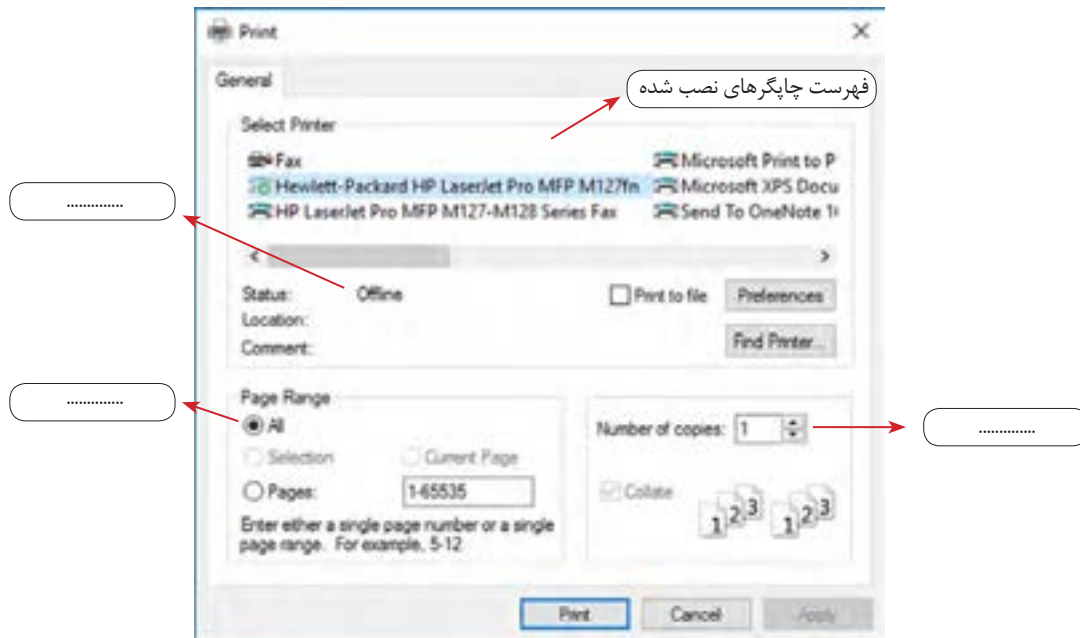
Print

General

فهرست چاپگرهای نصب شده

Select Printer

Fax

Hewlett-Packard HP LaserJet Pro MFP M127fn

HP LaserJet Pro MFP M127-M128 Series Fax

Microsoft Print to P

Microsoft XPS Docu

Send To OneNote 1

..............

Status: Offline

Location:

Comment:

Print to file

Preferences

Find Printer...

..............

Page Range

All

Selection

Current Page

Pages: 1-65535

Enter either a single page number or a single page range. For example, 5-12

Number of copies: 1

..............

Collate

1 2 3 1 2 3

Print

Cancel

Apply